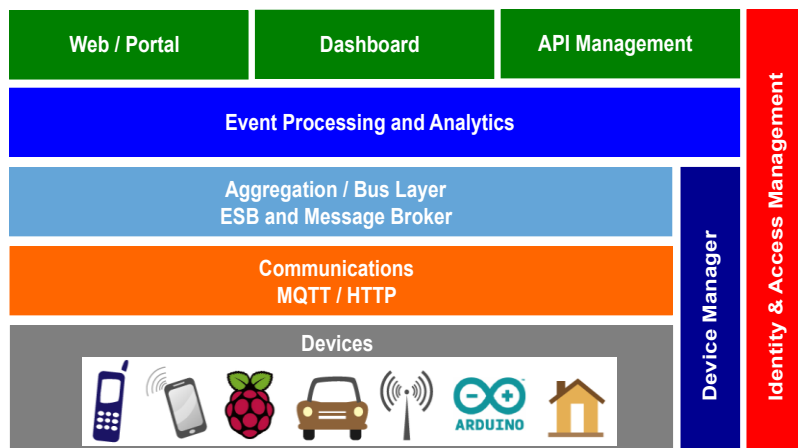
Web / Portal

Dashboard

API Management

Identity & Access Management

Event Processing and Analytics

Aggregation / Bus Layer
ESB and Message Broker

Device Manager

Communications
MQTT / HTTP

Devices

ARDUINO